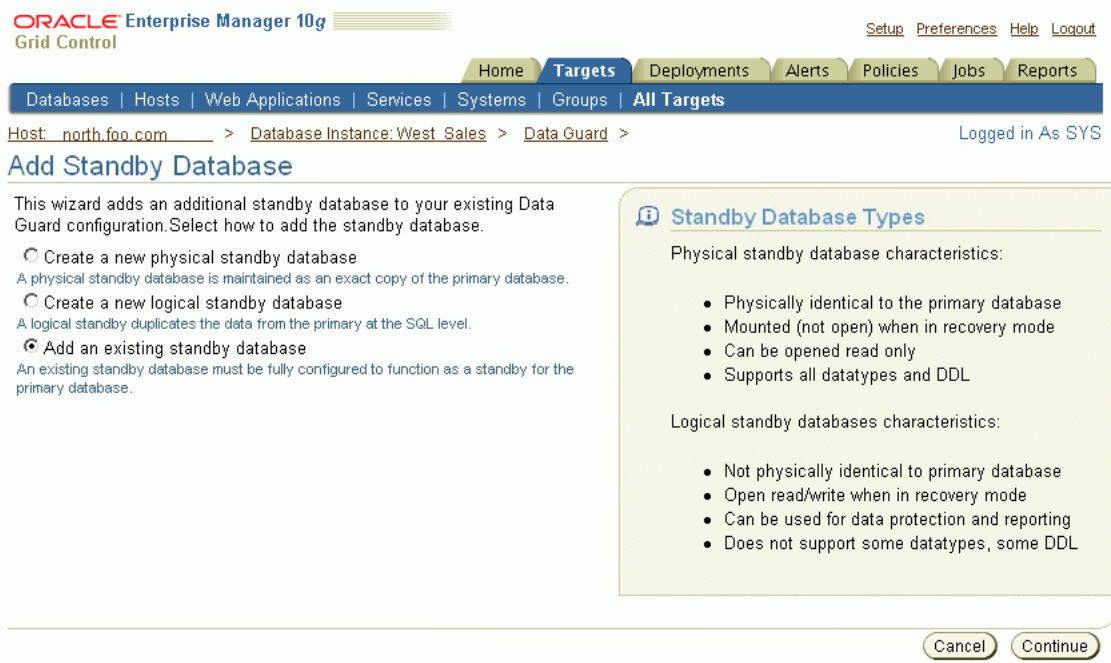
ORACLE Enterprise Manager 10g
Grid Control

Setup Preferences Help Logout

Home Targets Deployments Alerts Policies Jobs Reports

Databases | Hosts | Web Applications | Services | Systems | Groups | All Targets

Host: north.foo.com > Database Instance: West_Sales > Data Guard >

Logged in As SYS

Add Standby Database

This wizard adds an additional standby database to your existing Data Guard configuration.Select how to add the standby database.

Create a new physical standby database
A physical standby database is maintained as an exact copy of the primary database.

Create a new logical standby database
A logical standby duplicates the data from the primary at the SQL level.

Add an existing standby database
An existing standby database must be fully configured to function as a standby for the primary database.

Standby Database Types

Physical standby database characteristics:

- Physically identical to the primary database
- Mounted (not open) when in recovery mode
- Can be opened read only
- Supports all datatypes and DDL

Logical standby databases characteristics:

- Not physically identical to primary database
- Open read/write when in recovery mode
- Can be used for data protection and reporting
- Does not support some datatypes, some DDL

Cancel Continue